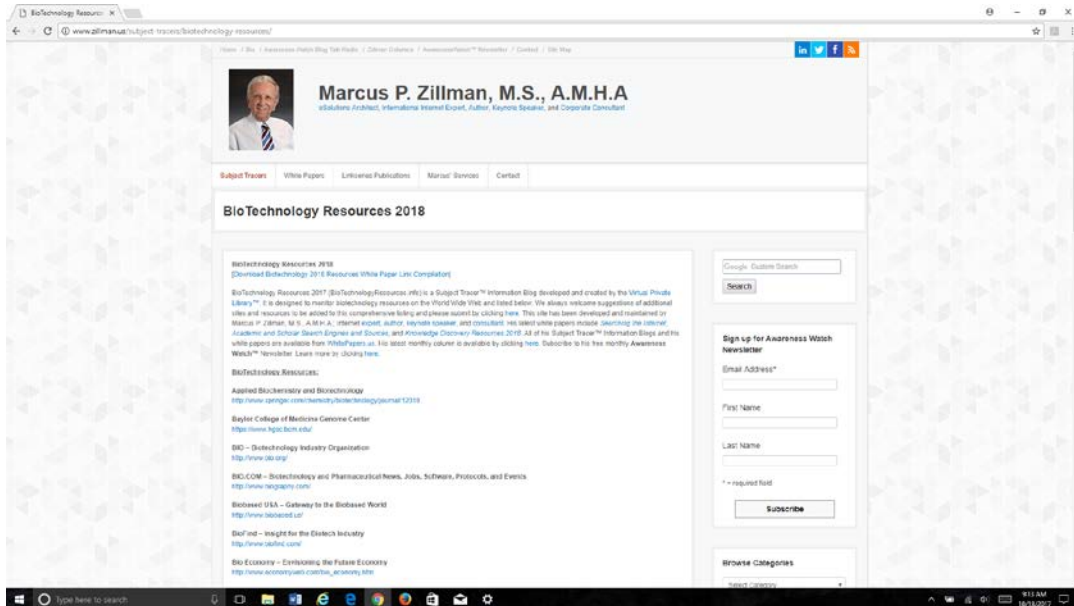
BioTechnology Resource ×

www.zillman.us/subject-tracers/biotechnology-resources/

Home / Bio / Awareness Watch Blog Talk Radio / Zillman Column / AwarenessWatch™ Newsletter / Contact / Site Map

Marcus P. Zillman, M.S., A.M.H.A

eSolutions Architect, International Internet Expert, Author, Keynote Speaker, and Corporate Consultant

Subject Tracers | White Papers | Linkoeres Publications | Marcus' Services | Contact

BioTechnology Resources 2018

BioTechnology Resources 2018
[Download BioTechnology 2018 Resources White Paper Link Compilation]

BioTechnology Resources 2017 (BioTechnologyResources.info) is a Subject Tracer™ Information Blog developed and created by the Virtual Private Library™. It is designed to monitor biotechnology resources on the World Wide Web and listed below. We always welcome suggestions of additional sites and resources to be added to this comprehensive listing and please submit by clicking here. This site has been developed and maintained by Marcus P. Zillman, M.S., A.M.H.A., internet expert, author, keynote speaker, and consultant. His latest white papers include Searching the Internet, Academic and Scholar Search Engines and Sources, and Knowledge Discovery Resources 2018. All of his Subject Tracer™ Information Blogs and his white papers are available from WhitePapers.us. His latest monthly column is available by clicking here. Subscribe to his free monthly Awareness Watch™ Newsletter. Learn more by clicking here.

BioTechnology Resources:

Applied Biochemistry and Biotechnology
http://www.springer.com/chemistry/biotechnology/journal/12010

Baylor College of Medicine Genome Center
https://www.hgsc.bcm.edu/

BIO – Biotechnology Industry Organization
http://www.bio.org/

BIO.COM – Biotechnology and Pharmaceutical News, Jobs, Software, Protocols, and Events
http://www.biography.com/

Biobased USA – Gateway to the Biobased World
http://www.biobased.us/

BioFind – Insight for the Biotech Industry
http://www.biofind.com/

Bio Economy – Envisioning the Future Economy
http://www.economyusers.com/bio_economy.htm

Google Custom Search
Search

Sign up for Awareness Watch Newsletter
Email Address*
First Name
Last Name
* = required field
Subscribe

Browse Categories
Select Category

Type here to search
9:13 AM